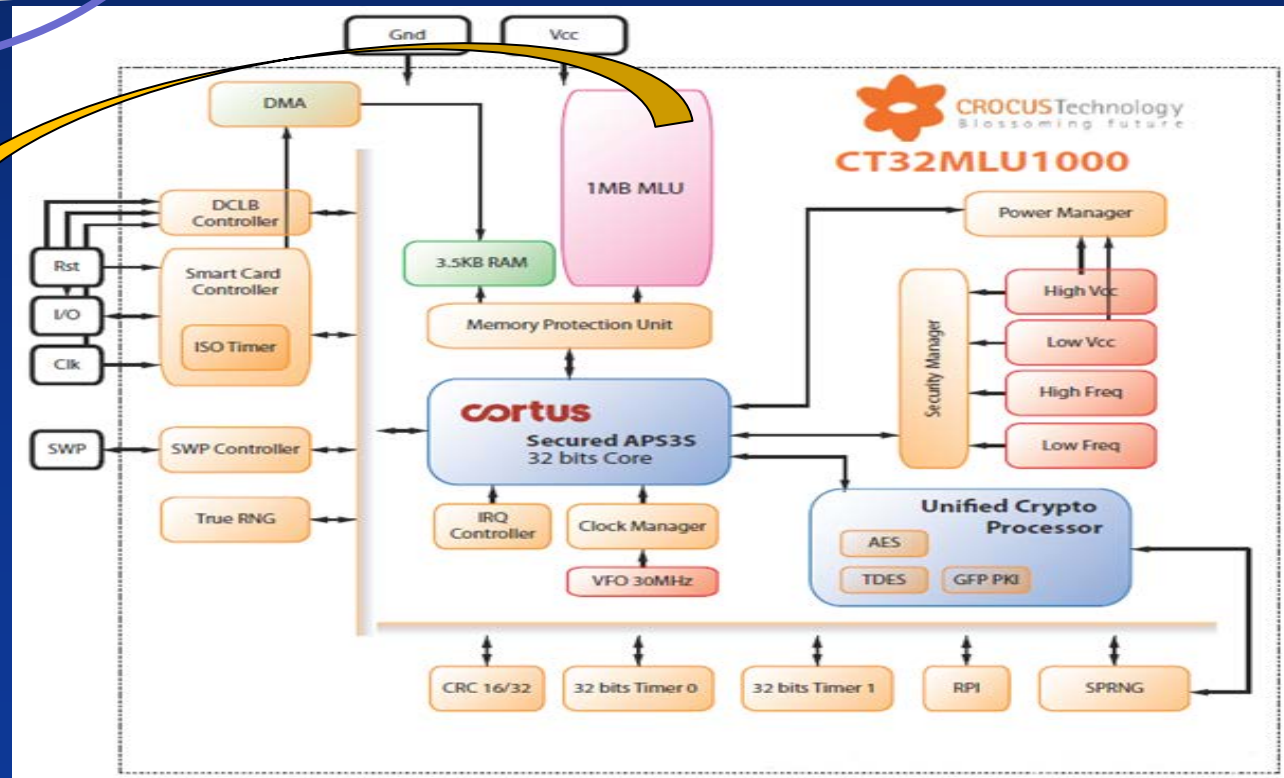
Gnd

Vcc

DMA

CROCUS Technology
Blossoming future

CT32MLU1000

1MB MLU

DCLB Controller

Rst

Smart Card Controller

I/O

ISO Timer

Clk

3.5KB RAM

Memory Protection Unit

Power Manager

Security Manager

High Vcc

Low Vcc

High Freq

Low Freq

cortus

Secured APS3S
32 bits Core

SWP

SWP Controller

True RNG

IRQ Controller

Clock Manager

VFO 30MHz

Unified Crypto Processor

AES

TDES

GFP PKI

CRC 16/32

32 bits Timer 0

32 bits Timer 1

RPI

SPRNG